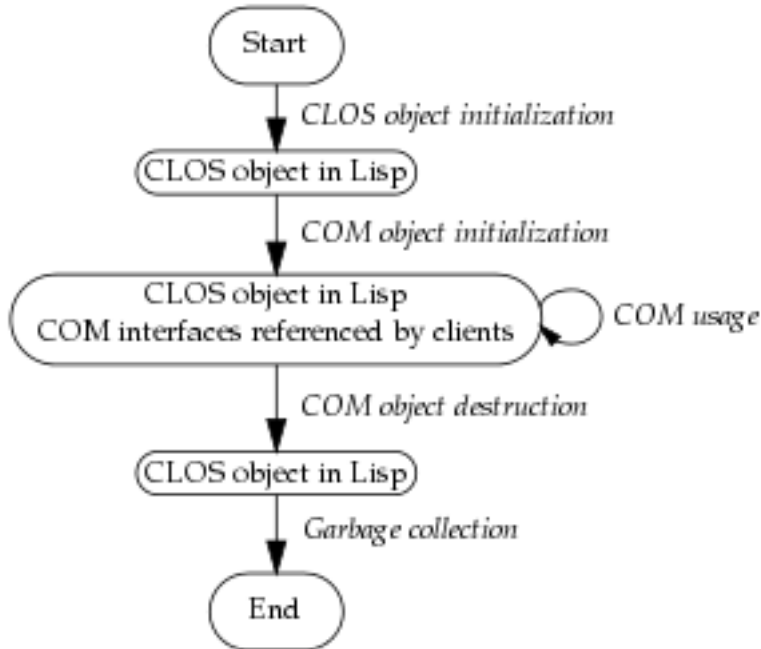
Start

CLOS object initialization

CLOS object in Lisp

COM object initialization

CLOS object in Lisp
COM interfaces referenced by clients

COM usage

COM object destruction

CLOS object in Lisp

Garbage collection

End